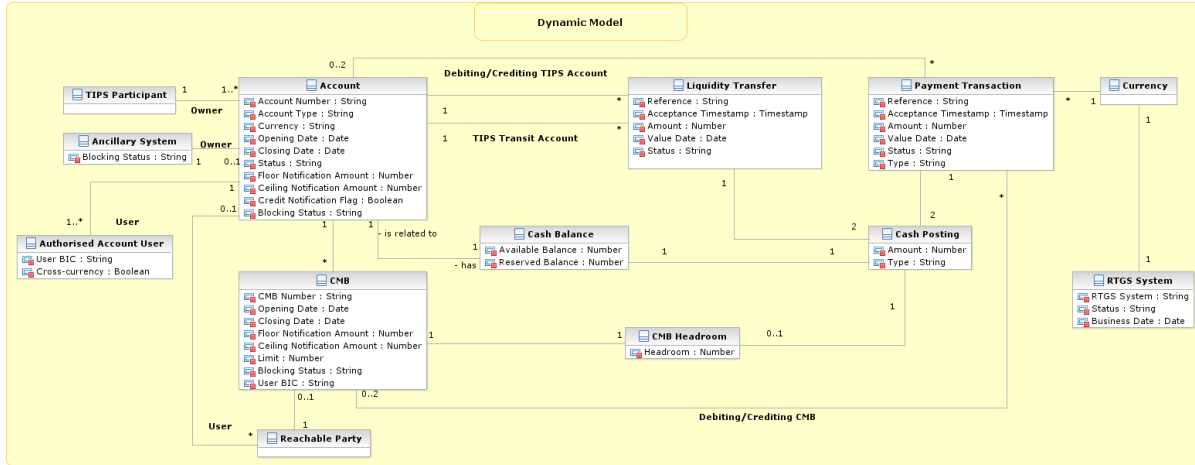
Dynamic Model

TIPS Participant

Ancillary System
Blocking Status : String

Authorised Account User
User BIC : String
Cross-currency : Boolean

Account
Account Number : String
Account Type : String
Currency : String
Opening Date : Date
Closing Date : Date
Status : String
Floor Notification Amount : Number
Ceiling Notification Amount : Number
Credit Notification Flag : Boolean
Blocking Status : String

Liquidity Transfer
Reference : String
Acceptance Timestamp : Timestamp
Amount : Number
Value Date : Date
Status : String

Payment Transaction
Reference : String
Acceptance Timestamp : Timestamp
Amount : Number
Value Date : Date
Status : String
Type : String

Currency

Cash Balance
Available Balance : Number
Reserved Balance : Number

Cash Posting
Amount : Number
Type : String

RTGS System
RTGS System : String
Status : String
Business Date : Date

CMB
CMB Number : String
Opening Date : Date
Closing Date : Date
Floor Notification Amount : Number
Ceiling Notification Amount : Number
Limit : Number
Blocking Status : String
User BIC : String

CMB Headroom
Headroom : Number

Reachable Party

Debiting/Crediting TIPS Account
TIPS Transit Account
Debiting/Crediting CMB
Owner
Owner
User
User
- is related to
- has
0..2
1
1..*
1
0..1
1
1..*
0..1
1
1
*
*
*
*
1
1
1
1
1
2
1
2
1
1
1
1
1
*
1
0..1
0..1
1
0..2
*